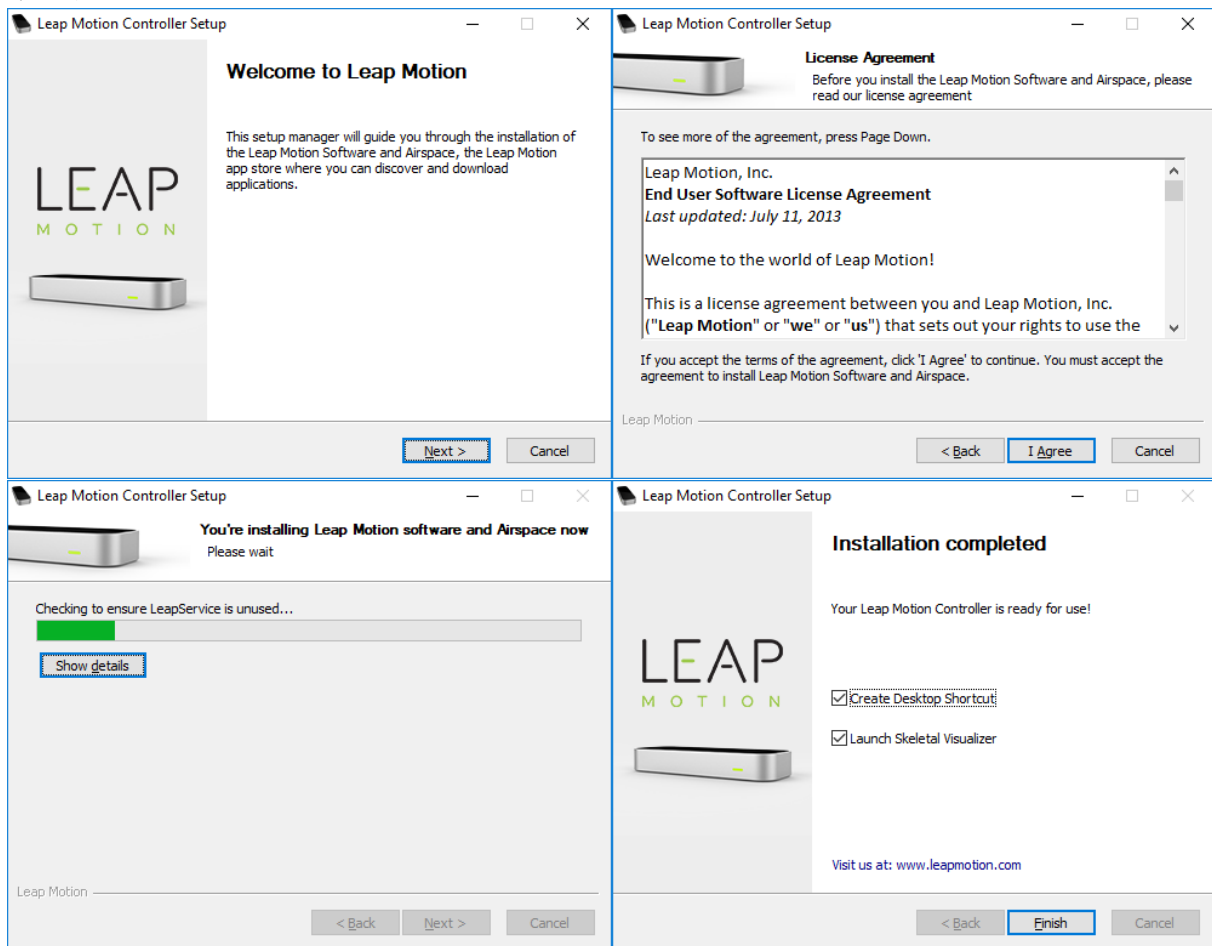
Leap Motion Controller Setup

Welcome to Leap Motion

LEAP
MOTION

This setup manager will guide you through the installation of the Leap Motion Software and Airspace, the Leap Motion app store where you can discover and download applications.

Next >
Cancel

Leap Motion Controller Setup

License Agreement
Before you install the Leap Motion Software and Airspace, please read our license agreement

To see more of the agreement, press Page Down.

Leap Motion, Inc.
**End User Software License Agreement**
*Last updated: July 11, 2013*

Welcome to the world of Leap Motion!

This is a license agreement between you and Leap Motion, Inc. ("**Leap Motion**" or "**we**" or "**us**") that sets out your rights to use the

If you accept the terms of the agreement, click 'I Agree' to continue. You must accept the agreement to install Leap Motion Software and Airspace.

Leap Motion

< Back
I Agree
Cancel

Leap Motion Controller Setup

You're installing Leap Motion software and Airspace now
Please wait

Checking to ensure LeapService is unused...

Show details

Leap Motion

< Back
Next >
Cancel

Leap Motion Controller Setup

Installation completed

Your Leap Motion Controller is ready for use!

LEAP
MOTION

Create Desktop Shortcut

Launch Skeletal Visualizer

Visit us at: www.leapmotion.com

< Back
Finish
Cancel